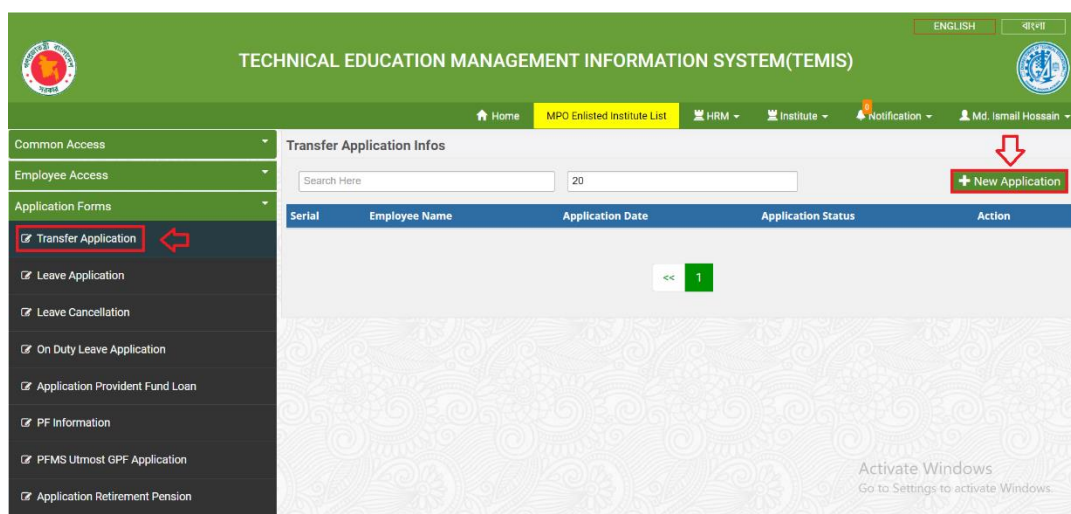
ENGLISH বাংলা

TECHNICAL EDUCATION MANAGEMENT INFORMATION SYSTEM(TEMIS)

Home MPO Enlisted Institute List HRM Institute 0 Notification Md. Ismail Hossain

Common Access
Employee Access
Application Forms
Transfer Application
Leave Application
Leave Cancellation
On Duty Leave Application
Application Provident Fund Loan
PF Information
PFMS Utmost GPF Application
Application Retirement Pension

Transfer Application Infos

Search Here 20 New Application

| Serial | Employee Name | Application Date | Application Status | Action |
|---|---|---|---|---|

<< 1

Activate Windows
Go to Settings to activate Windows.